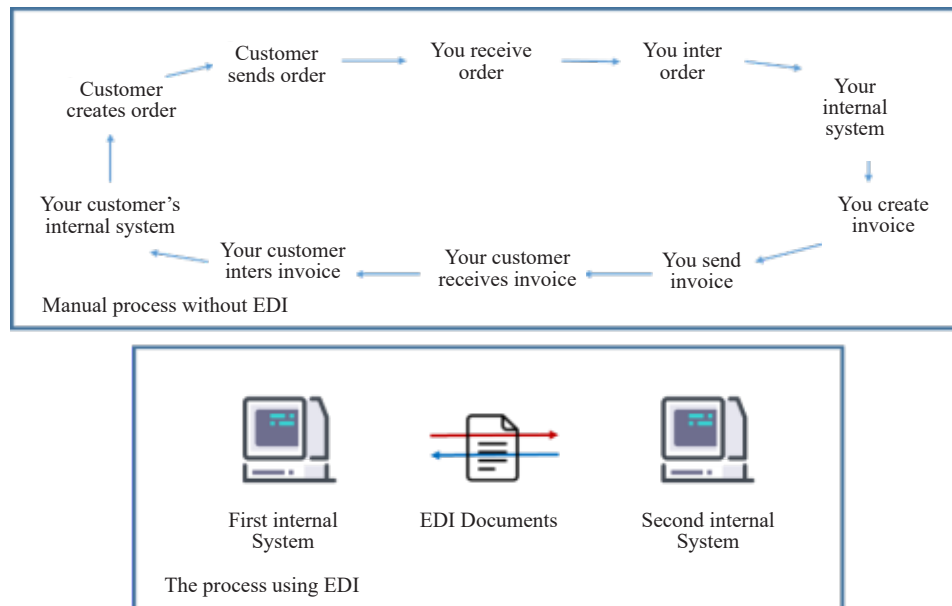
Customer creates order

Customer sends order

You receive order

You inter order

Your internal system

You create invoice

You send invoice

Your customer receives invoice

Your customer inters invoice

Your customer's internal system

Manual process without EDI

First internal System

EDI Documents

Second internal System

The process using EDI